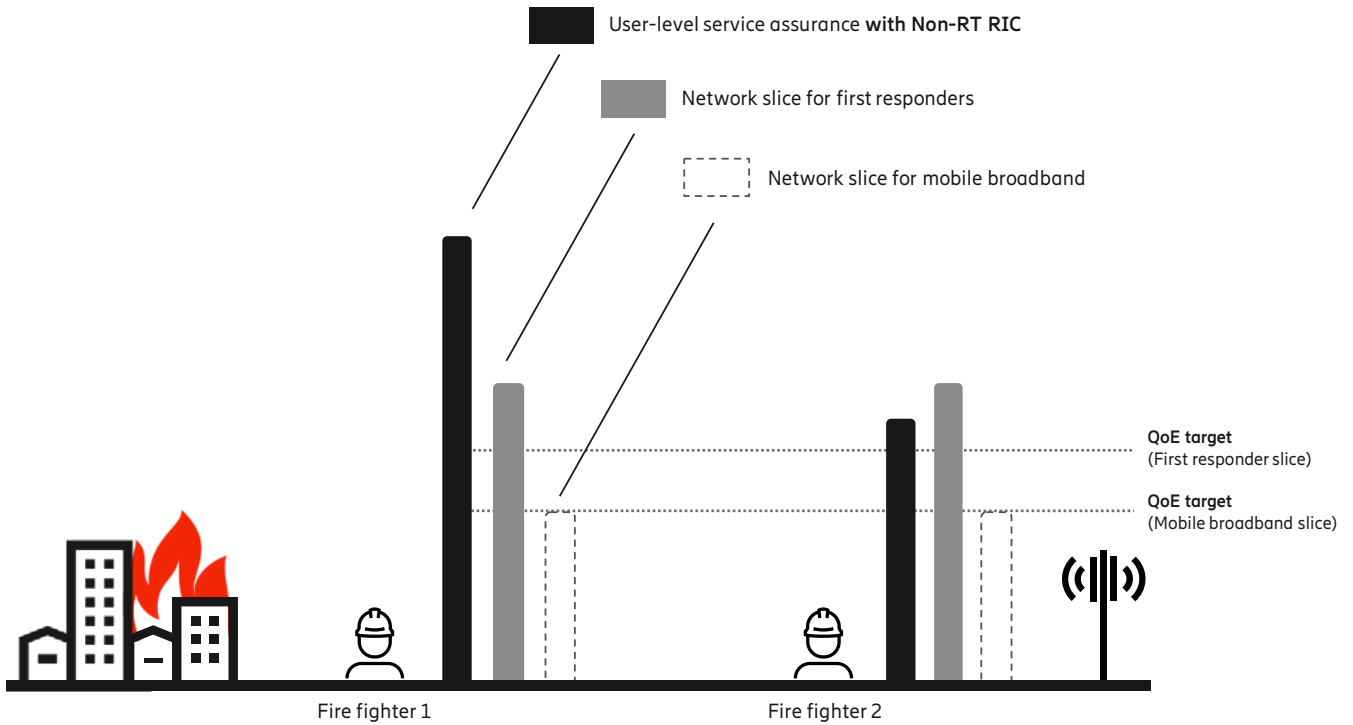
User-level service assurance **with Non-RT RIC**

Network slice for first responders

Network slice for mobile broadband

**QoE target**
(First responder slice)

**QoE target**
(Mobile broadband slice)

Fire fighter 1

Fire fighter 2